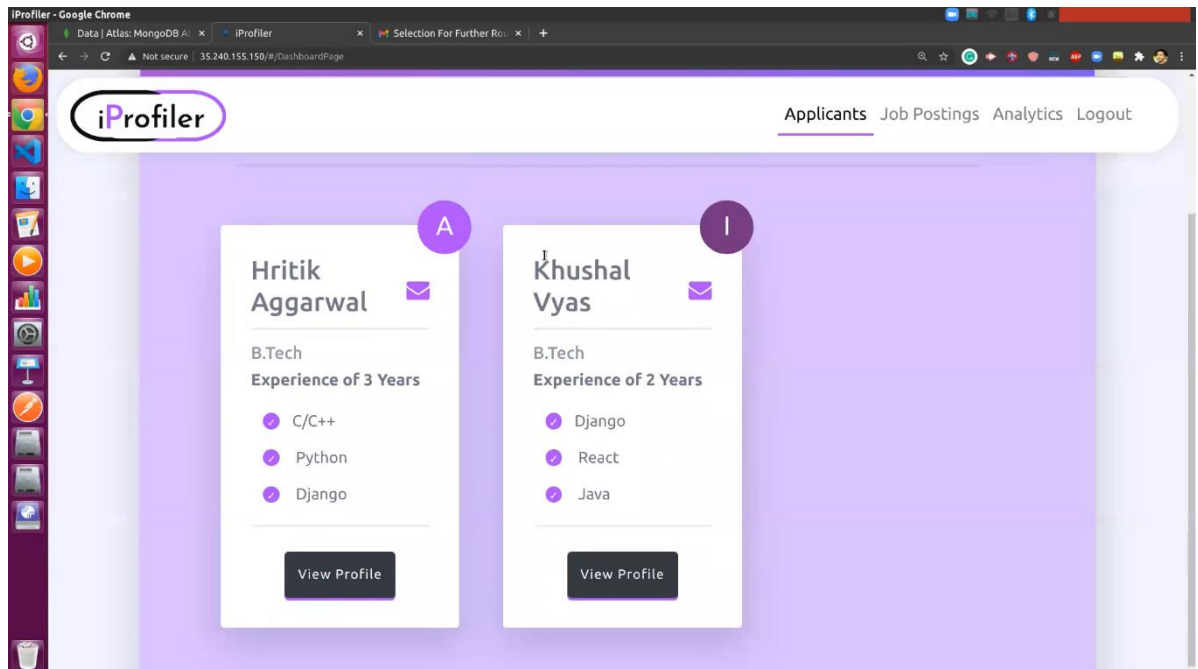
iProfiler - Google Chrome

Data | Atlas: MongoDB A ×
iProfiler ×
Selection For Further Rou ×
+

Not secure | 35.240.155.150/#/DashboardPage

iProfiler

Applicants Job Postings Analytics Logout

A

Hritik Aggarwal

B.Tech

Experience of 3 Years

C/C++

Python

Django

View Profile

I

Khushal Vyas

B.Tech

Experience of 2 Years

Django

React

Java

View Profile